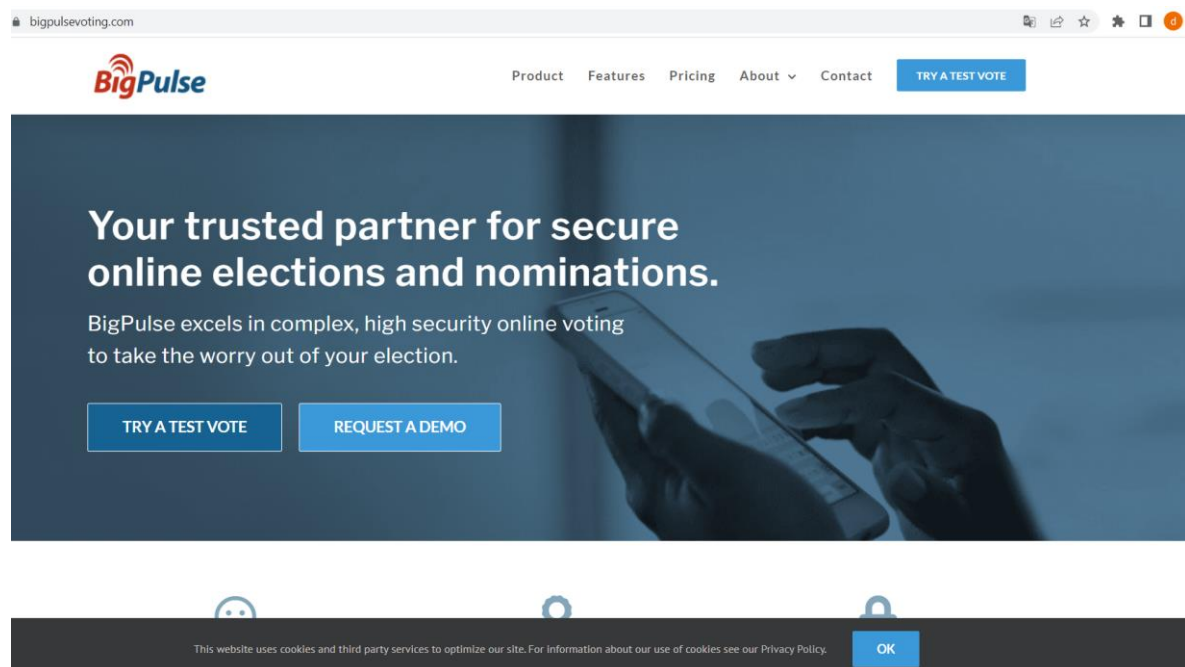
bigpulsevoting.com

d

BigPulse

Product Features Pricing About Contact TRY A TEST VOTE

Your trusted partner for secure online elections and nominations.

BigPulse excels in complex, high security online voting to take the worry out of your election.

TRY A TEST VOTE

REQUEST A DEMO

This website uses cookies and third party services to optimize our site. For information about our use of cookies see our Privacy Policy.

OK